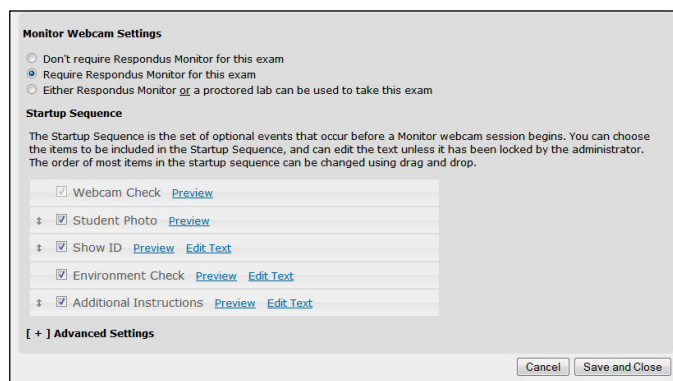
Monitor Webcam Settings

Don't require Respondus Monitor for this exam
Require Respondus Monitor for this exam
Either Respondus Monitor or a proctored lab can be used to take this exam

Startup Sequence

The Startup Sequence is the set of optional events that occur before a Monitor webcam session begins. You can choose the items to be included in the Startup Sequence, and can edit the text unless it has been locked by the administrator. The order of most items in the startup sequence can be changed using drag and drop.

Webcam Check Preview
Student Photo Preview
Show ID Preview Edit Text
Environment Check Preview Edit Text
Additional Instructions Preview Edit Text

[ + ] Advanced Settings

Cancel Save and Close